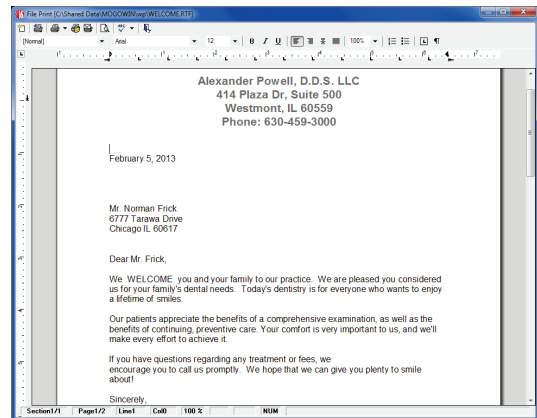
File Print [C:\Shared Data\MOGOWIN\wp\WELCOME.RTF]

[Normal] Arial 12 B I U 100%

Alexander Powell, D.D.S. LLC
414 Plaza Dr, Suite 500
Westmont, IL 60559
Phone: 630-459-3000

February 5, 2013

Mr. Norman Frick
6777 Tarawa Drive
Chicago IL 60617

Dear Mr. Frick,

We WELCOME you and your family to our practice. We are pleased you considered us for your family's dental needs. Today's dentistry is for everyone who wants to enjoy a lifetime of smiles.

Our patients appreciate the benefits of a comprehensive examination, as well as the benefits of continuing, preventive care. Your comfort is very important to us, and we'll make every effort to achieve it.

If you have questions regarding any treatment or fees, we
encourage you to call us promptly. We hope that we can give you plenty to smile about!

Sincerely,

Section1/1 Page1/2 Line1 Col0 100 % NUM